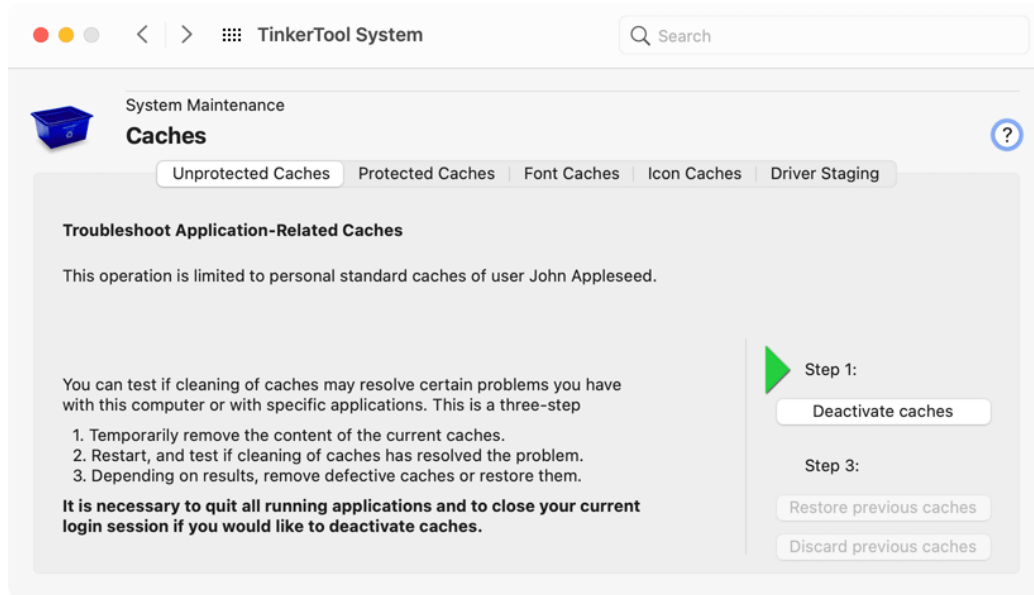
TinkerTool System

Search

System Maintenance

Caches

?

Unprotected Caches | Protected Caches | Font Caches | Icon Caches | Driver Staging

Troubleshoot Application-Related Caches

This operation is limited to personal standard caches of user John Appleseed.

You can test if cleaning of caches may resolve certain problems you have with this computer or with specific applications. This is a three-step

1. Temporarily remove the content of the current caches.
2. Restart, and test if cleaning of caches has resolved the problem.
3. Depending on results, remove defective caches or restore them.

**It is necessary to quit all running applications and to close your current login session if you would like to deactivate caches.**

Step 1:

Deactivate caches

Step 3:

Restore previous caches

Discard previous caches